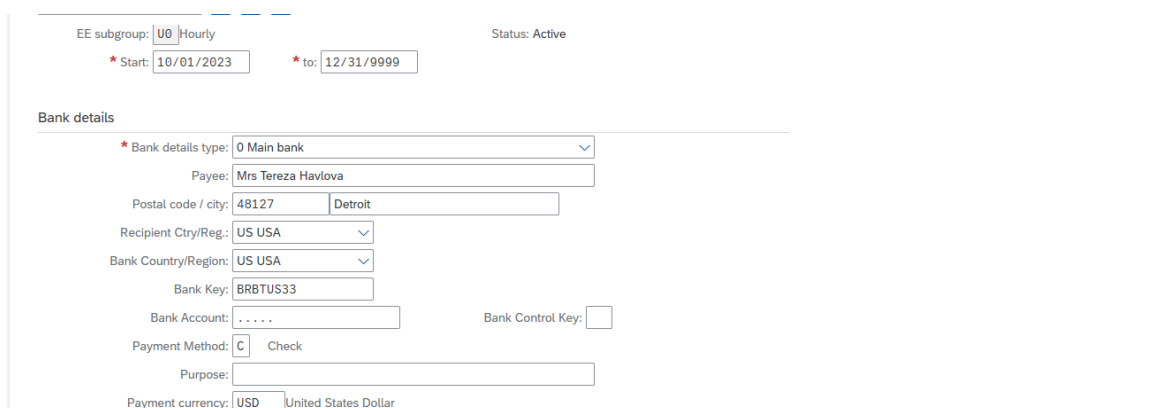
EE subgroup: U0 Hourly

Status: Active

* Start: 10/01/2023

* to: 12/31/9999

Bank details

* Bank details type: 0 Main bank

Payee: Mrs Tereza Havlova

Postal code / city: 48127 Detroit

Recipient Ctry/Reg.: US USA

Bank Country/Region: US USA

Bank Key: BRBTUS33

Bank Account: .....

Bank Control Key:

Payment Method: C Check

Purpose:

Payment currency: USD United States Dollar